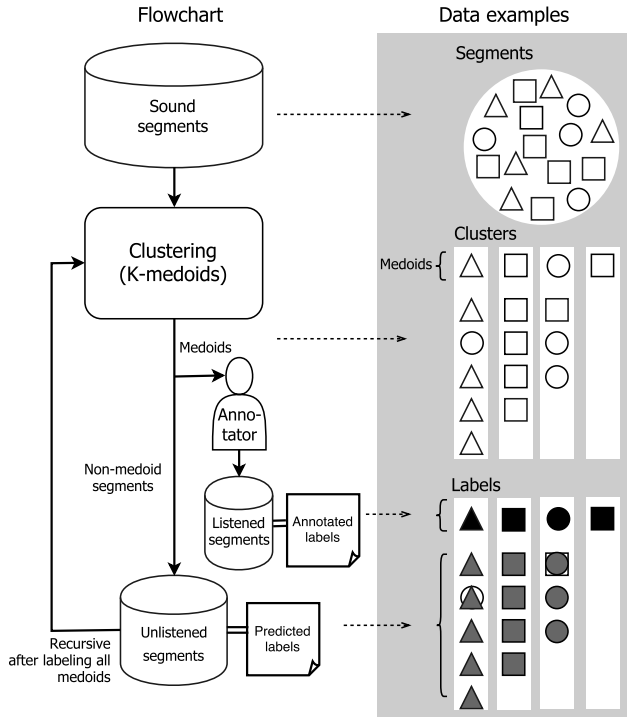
Flowchart

Data examples

Sound segments

Segments

Clustering (K-medoids)

Clusters

Medoids

Medoids

Annotator

Non-medoid segments

Listened segments

Annotated labels

Labels

Recursive after labeling all medoids

Unlistened segments

Predicted labels